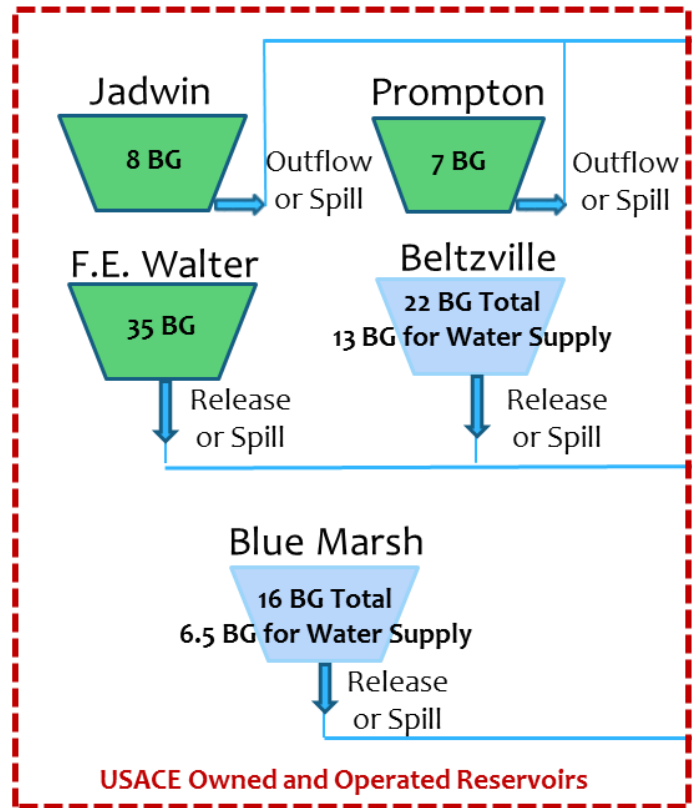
Jadwin

8 BG

Outflow or Spill

Prompton

7 BG

Outflow or Spill

F.E. Walter

35 BG

Release or Spill

Beltzville

22 BG Total
13 BG for Water Supply

Release or Spill

Blue Marsh

16 BG Total
6.5 BG for Water Supply

Release or Spill

USACE Owned and Operated Reservoirs